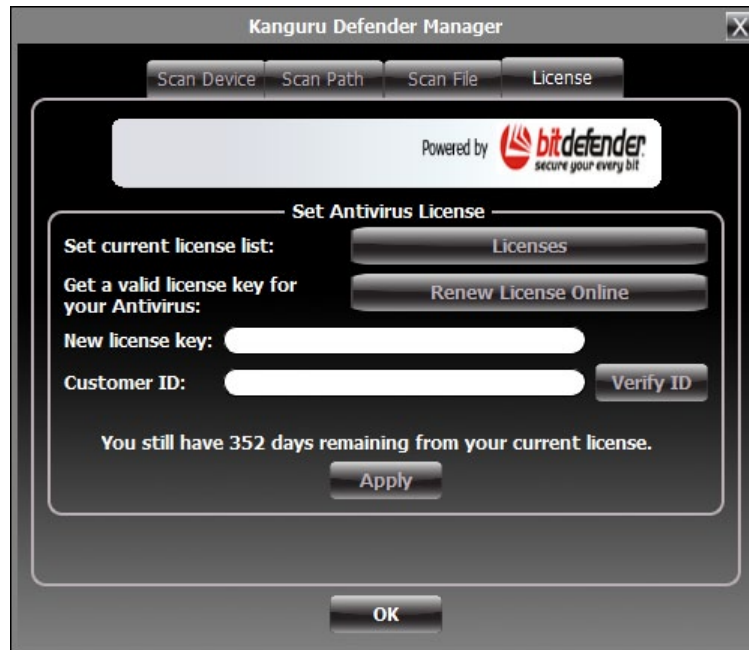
Kanguru Defender Manager

X

Scan Device | Scan Path | Scan File | License

Powered by bitdefender secure your every bit

Set Antivirus License

Set current license list: Licenses

Get a valid license key for your Antivirus: Renew License Online

New license key:

Customer ID: Verify ID

You still have 352 days remaining from your current license.

Apply

OK